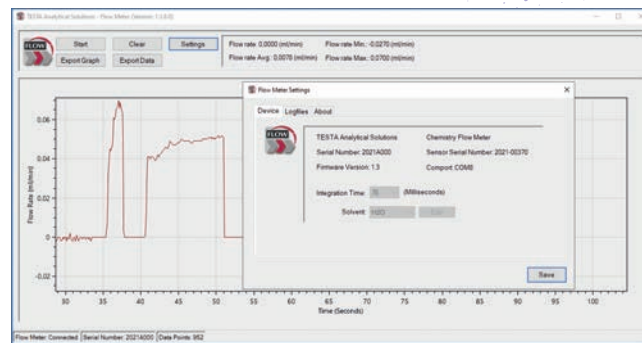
TESTA Analytical Solutions - Flow Meter Detector 1.1.0.0

FLOW

Start
Clear
Settings
Export Graph
Export Data

Flow rate: 0.0000 (ml/min)
Flow rate Avg: 0.0078 (ml/min)
Flow rate Min.: -0.0270 (ml/min)
Flow rate Max.: 0.0700 (ml/min)

Flow Meter Settings

Device
Logfiles
About

FLOW

TESTA Analytical Solutions
Serial Number: 2021A000
Firmware Version: 1.3
Chemistry Flow Meter
Sensor Serial Number: 2021-00370
Comport: COM8

Integration Time: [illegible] (Milliseconds)
Solvent: H2O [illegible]

Save

0.06
0.04
0.02
0
-0.02
Flow Rate (ml/min)

30 35 40 45 50 55 60 65 70 75 80 85 90 95 100
Time (Seconds)

Flow Meter: Connected | Serial Number: 2021A000 | Data Points: 952